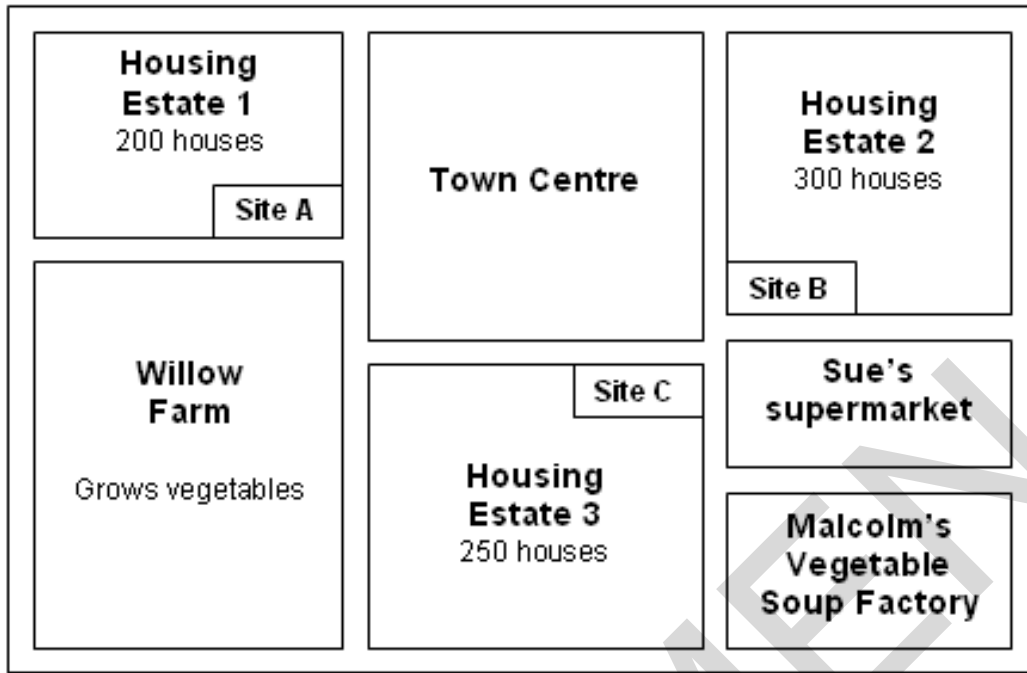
Housing Estate 1
200 houses

Site A

Town Centre

Housing Estate 2
300 houses

Site B

Willow Farm

Grows vegetables

Site C

Housing Estate 3
250 houses

Sue's supermarket

Malcolm's Vegetable Soup Factory